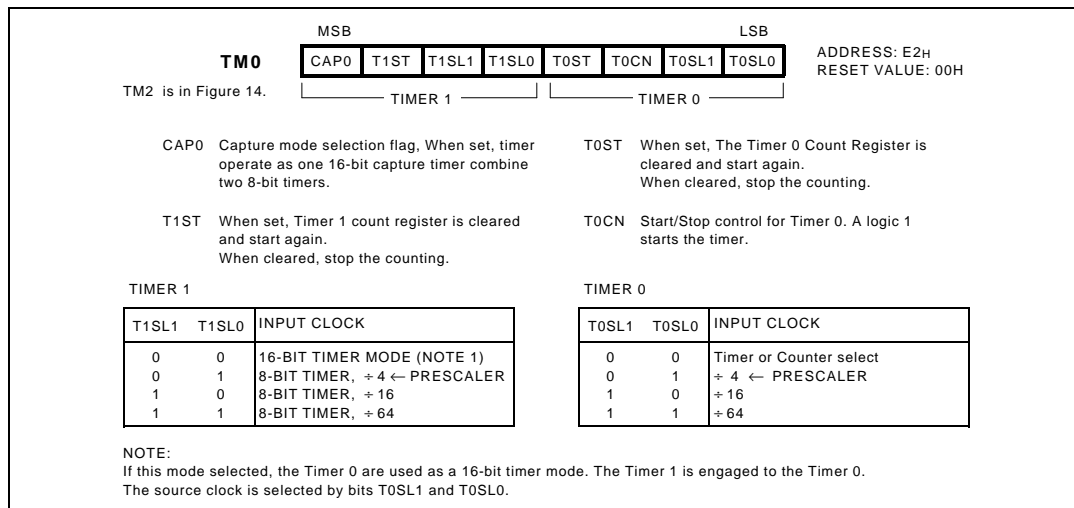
MSB LSB

TM0

| CAP0 | T1ST | T1SL1 | T1SL0 | T0ST | T0CN | T0SL1 | T0SL0 |
|---|---|---|---|---|---|---|---|

ADDRESS: E2H
RESET VALUE: 00H

TM2 is in Figure 14.

TIMER 1 TIMER 0

CAP0 Capture mode selection flag, When set, timer operate as one 16-bit capture timer combine two 8-bit timers.

T1ST When set, Timer 1 count register is cleared and start again.
When cleared, stop the counting.

T0ST When set, The Timer 0 Count Register is cleared and start again.
When cleared, stop the counting.

T0CN Start/Stop control for Timer 0. A logic 1 starts the timer.

TIMER 1

| T1SL1 | T1SL0 | INPUT CLOCK |
|---|---|---|
| 0 | 0 | 16-BIT TIMER MODE (NOTE 1) |
| 0 | 1 | 8-BIT TIMER, ÷ 4 ← PRESCALER |
| 1 | 0 | 8-BIT TIMER, ÷ 16 |
| 1 | 1 | 8-BIT TIMER, ÷ 64 |

TIMER 0

| T0SL1 | T0SL0 | INPUT CLOCK |
|---|---|---|
| 0 | 0 | Timer or Counter select |
| 0 | 1 | ÷ 4 ← PRESCALER |
| 1 | 0 | ÷ 16 |
| 1 | 1 | ÷ 64 |

NOTE:
If this mode selected, the Timer 0 are used as a 16-bit timer mode. The Timer 1 is engaged to the Timer 0.
The source clock is selected by bits T0SL1 and T0SL0.